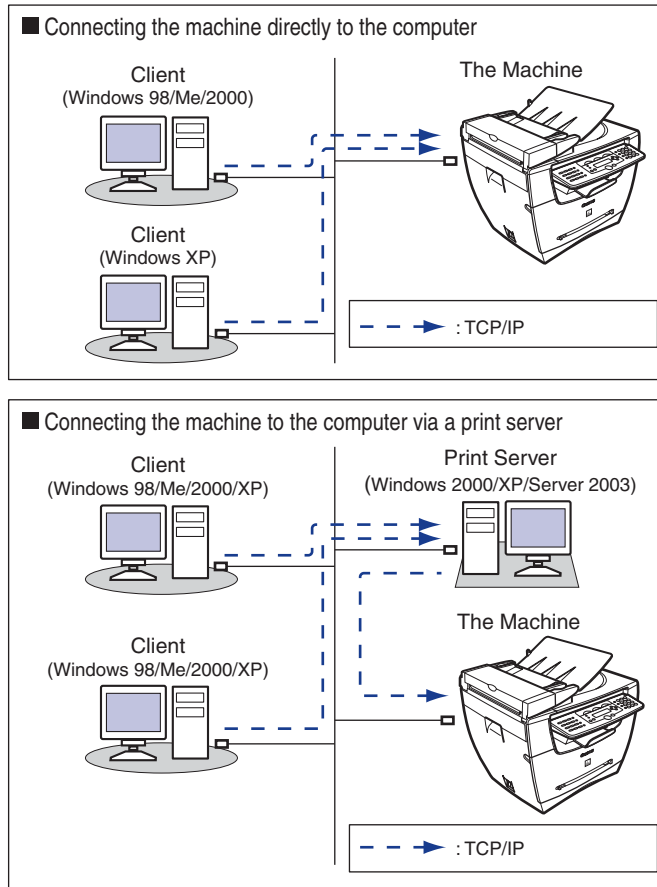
■ Connecting the machine directly to the computer

Client
(Windows 98/Me/2000)

The Machine

Client
(Windows XP)

: TCP/IP

■ Connecting the machine to the computer via a print server

Client
(Windows 98/Me/2000/XP)

Print Server
(Windows 2000/XP/Server 2003)

The Machine

Client
(Windows 98/Me/2000/XP)

: TCP/IP